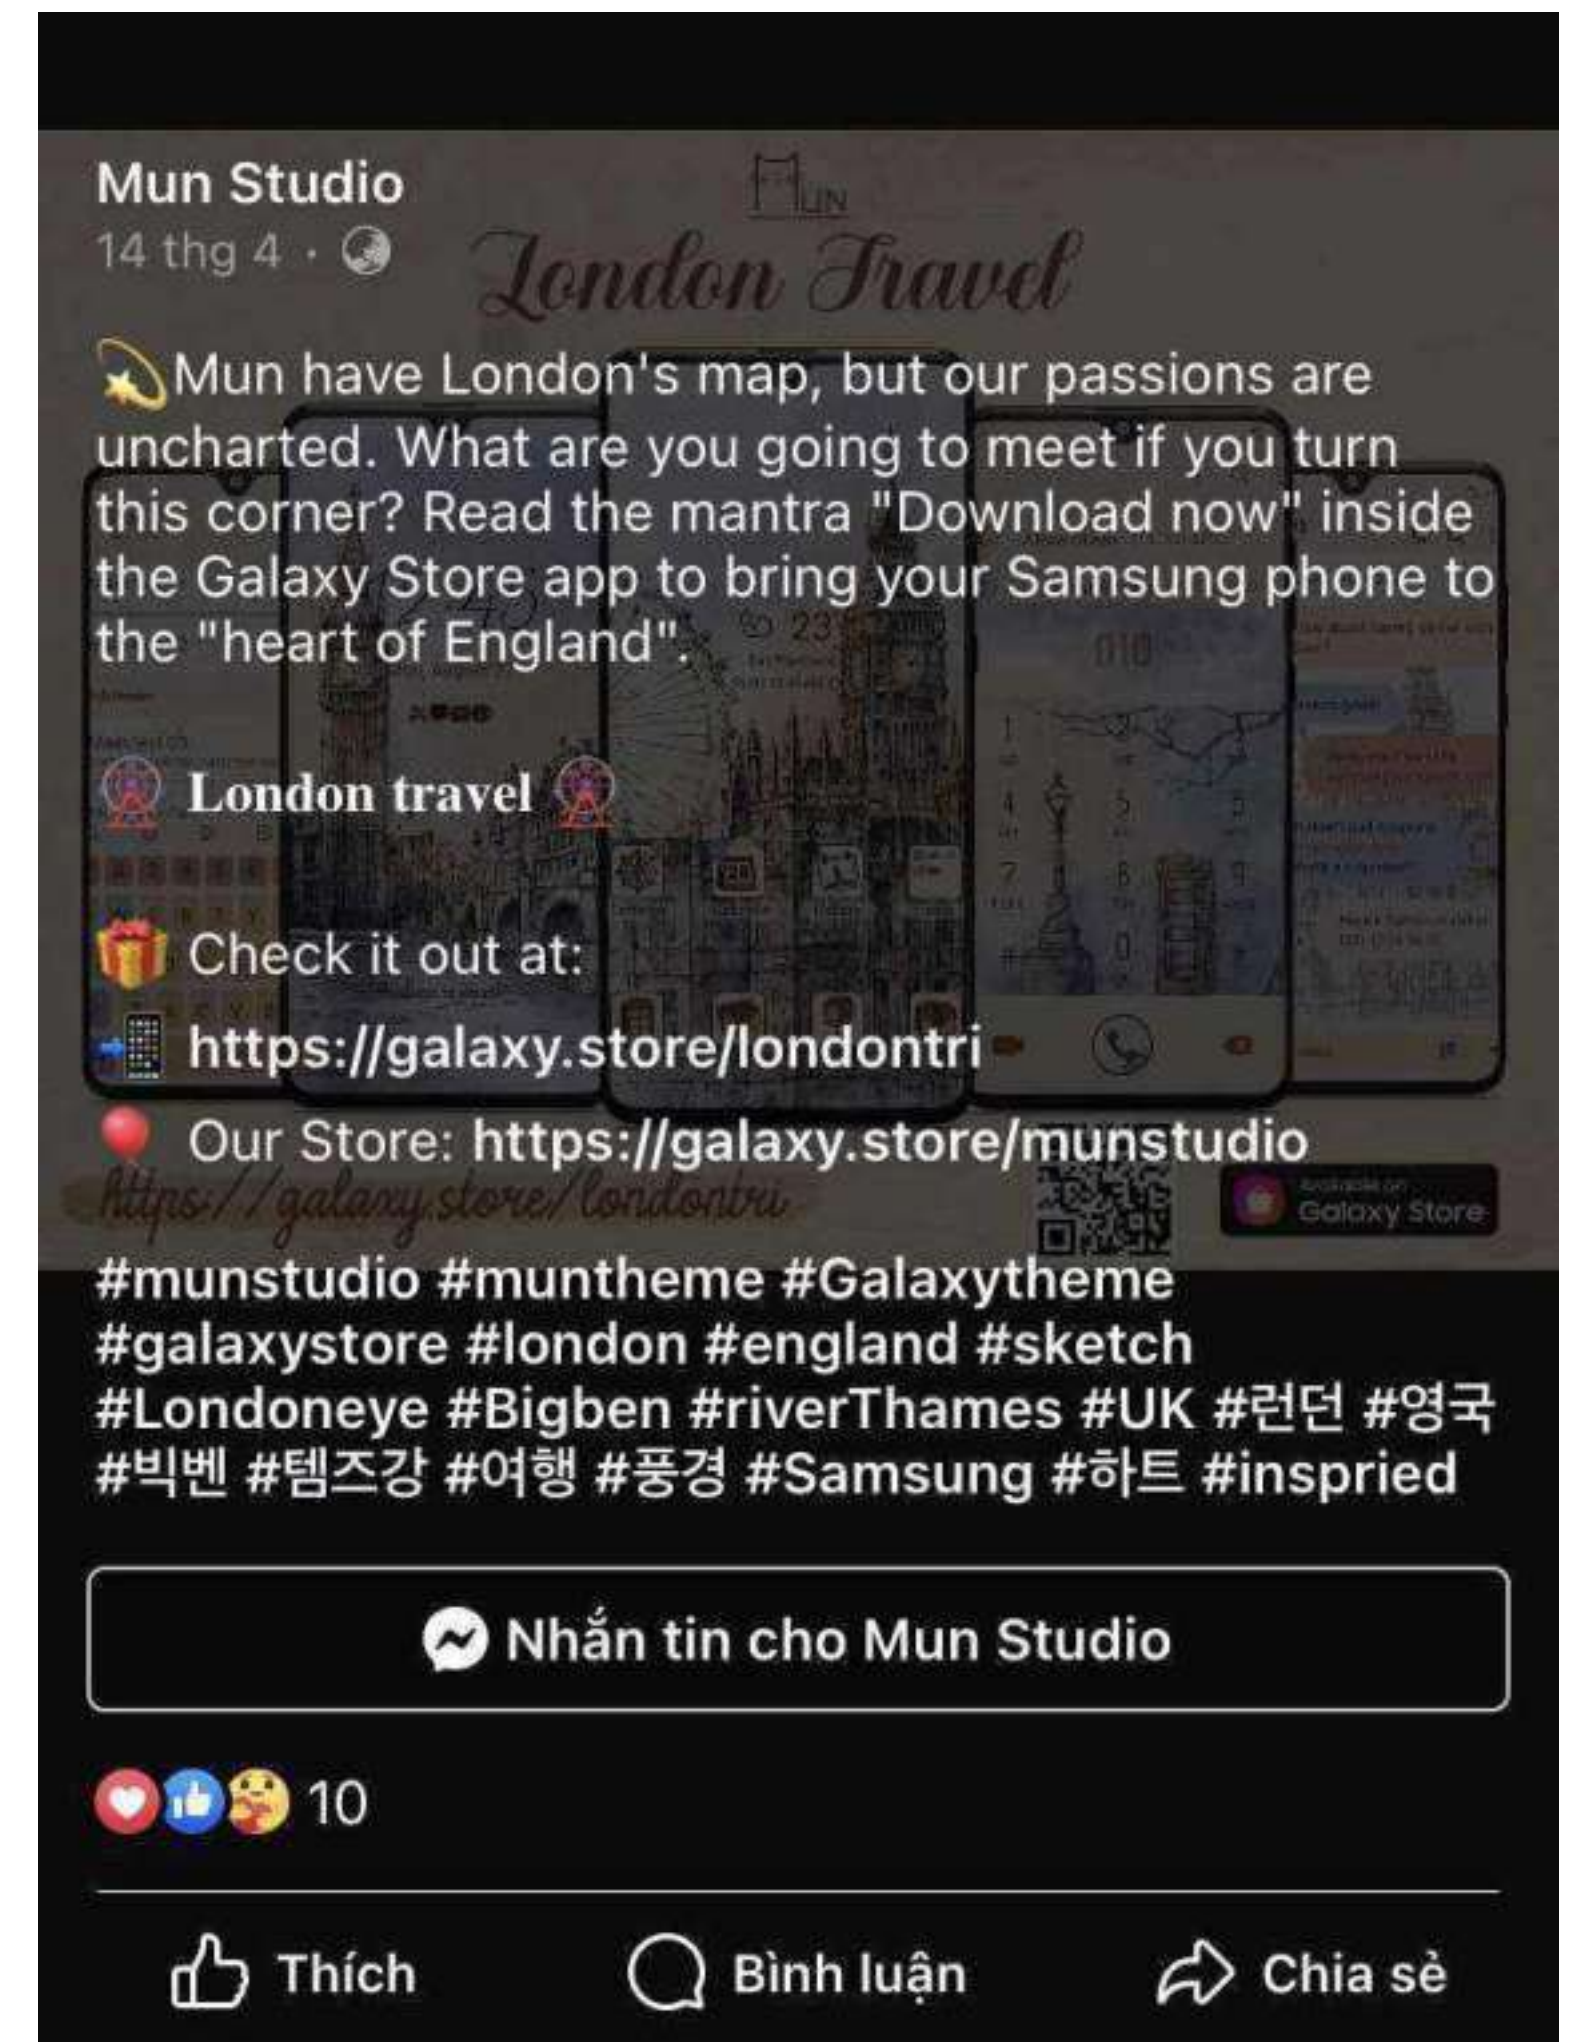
Mun Studio
14 thg 4 ·

MUN
London Travel

💫Mun have London's map, but our passions are uncharted. What are you going to meet if you turn this corner? Read the mantra "Download now" inside the Galaxy Store app to bring your Samsung phone to the "heart of England".

🎡 London travel 🎡

🎁 Check it out at:
📲 https://galaxy.store/londontri
🎈 Our Store: https://galaxy.store/munstudio

https://galaxy.store/londontri
Available on Galaxy Store

#munstudio #muntheme #Galaxytheme #galaxystore #london #england #sketch #Londoneye #Bigben #riverThames #UK #런던 #영국 #빅벤 #템즈강 #여행 #풍경 #Samsung #하트 #inspried

Nhắn tin cho Mun Studio

10

Thích
Bình luận
Chia sẻ